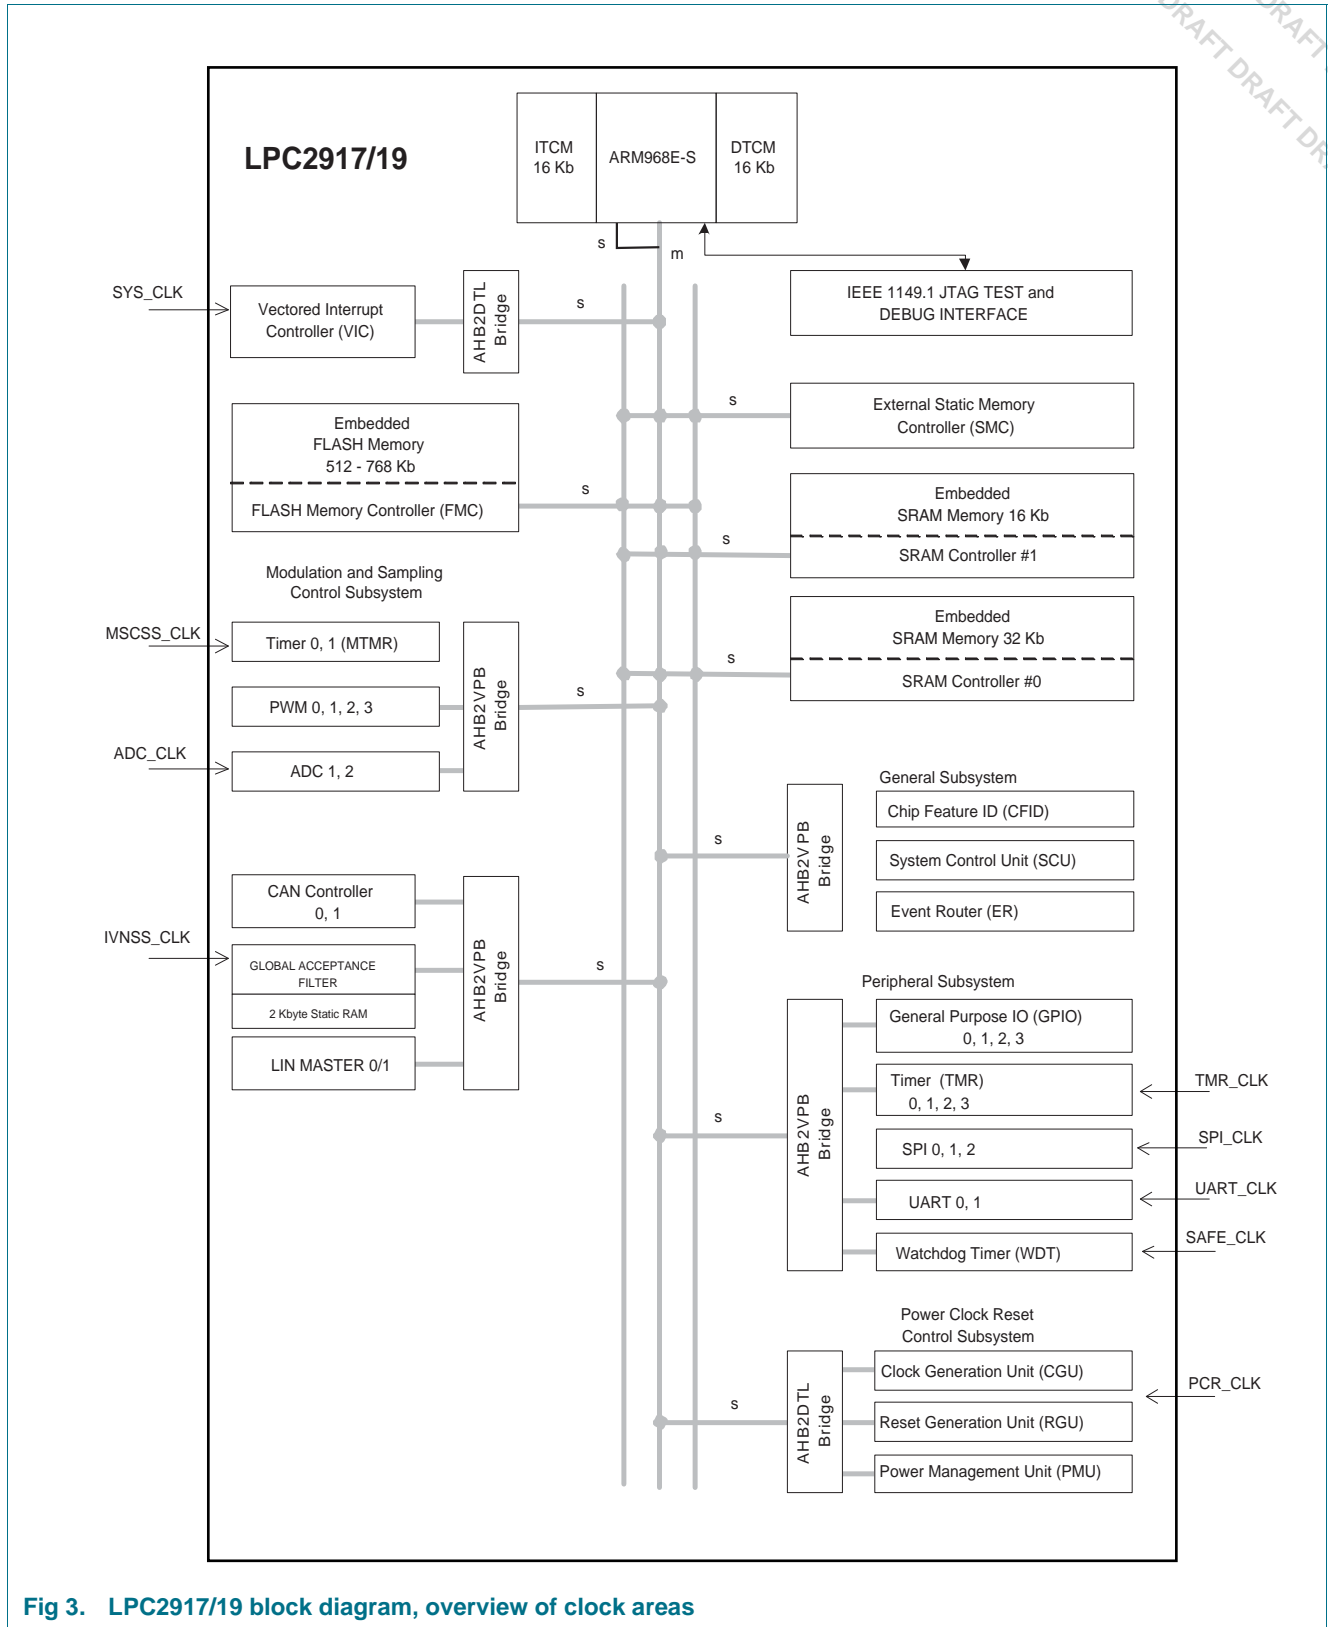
DRAFT DRAFT DRAFT DR

LPC2917/19

ITCM 16 Kb

ARM968E-S

DTCM 16 Kb

s

m

SYS_CLK

Vectored Interrupt Controller (VIC)

AHB2DTL Bridge

s

IEEE 1149.1 JTAG TEST and DEBUG INTERFACE

s

External Static Memory Controller (SMC)

Embedded FLASH Memory 512 - 768 Kb

FLASH Memory Controller (FMC)

s

Embedded SRAM Memory 16 Kb

SRAM Controller #1

s

Modulation and Sampling Control Subsystem

MSCSS_CLK

Timer 0, 1 (MTMR)

PWM 0, 1, 2, 3

AHB2VPB Bridge

s

Embedded SRAM Memory 32 Kb

SRAM Controller #0

s

ADC_CLK

ADC 1, 2

General Subsystem

Chip Feature ID (CFID)

System Control Unit (SCU)

Event Router (ER)

AHB2VPB Bridge

s

CAN Controller 0, 1

IVNSS_CLK

GLOBAL ACCEPTANCE FILTER

2 Kbyte Static RAM

LIN MASTER 0/1

AHB2VPB Bridge

s

Peripheral Subsystem

General Purpose IO (GPIO) 0, 1, 2, 3

Timer (TMR) 0, 1, 2, 3

TMR_CLK

SPI 0, 1, 2

SPI_CLK

UART 0, 1

UART_CLK

Watchdog Timer (WDT)

SAFE_CLK

AHB2VPB Bridge

s

Power Clock Reset Control Subsystem

Clock Generation Unit (CGU)

PCR_CLK

Reset Generation Unit (RGU)

Power Management Unit (PMU)

AHB2DTL Bridge

s

Fig 3. LPC2917/19 block diagram, overview of clock areas